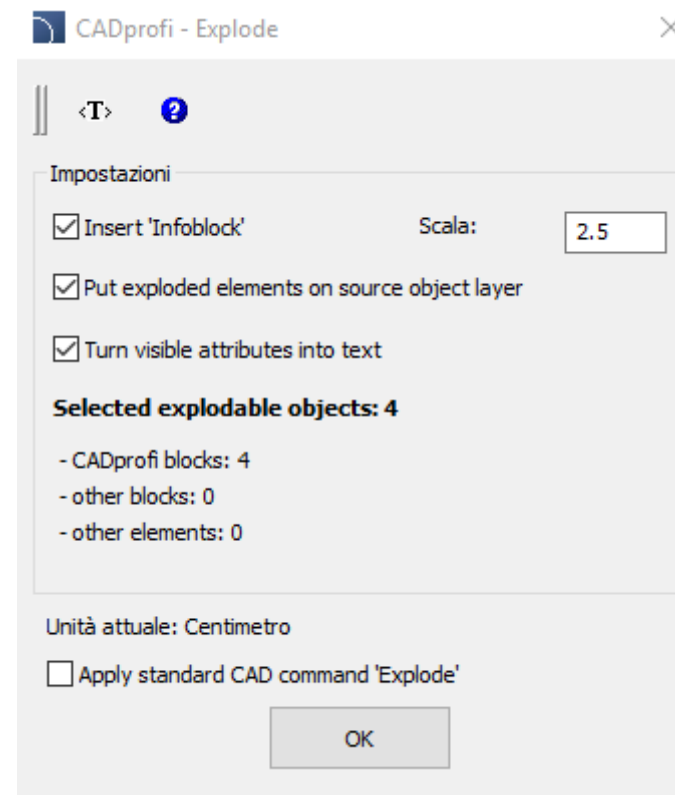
CADprofi - Explode

<T>

Impostazioni

Insert 'Infoblock'

Scala: 2.5

Put exploded elements on source object layer

Turn visible attributes into text

Selected explodable objects: 4

- CADprofi blocks: 4
- other blocks: 0
- other elements: 0

Unità attuale: Centimetro

Apply standard CAD command 'Explode'

OK